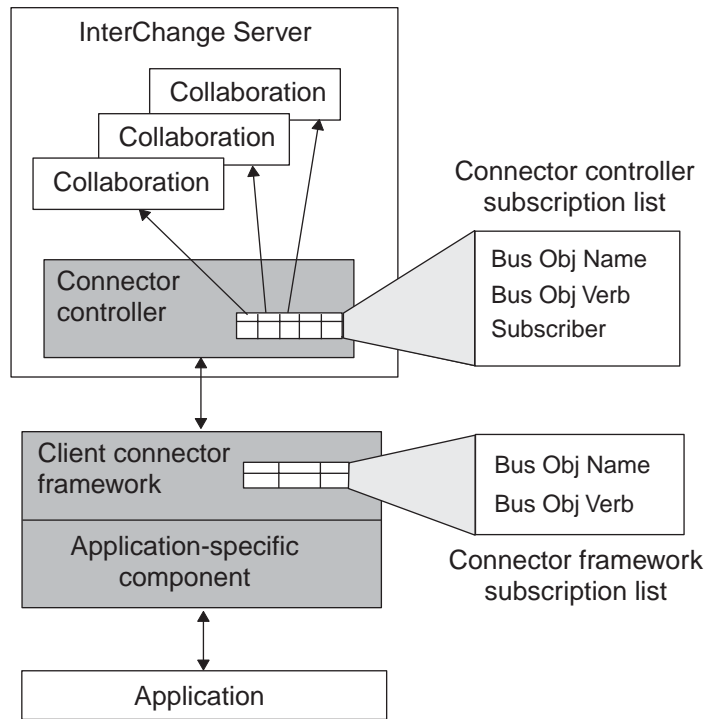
InterChange Server

Collaboration

Collaboration

Collaboration

Connector controller

Connector controller subscription list

Bus Obj Name

Bus Obj Verb

Subscriber

Client connector framework

Bus Obj Name

Bus Obj Verb

Application-specific component

Connector framework subscription list

Application